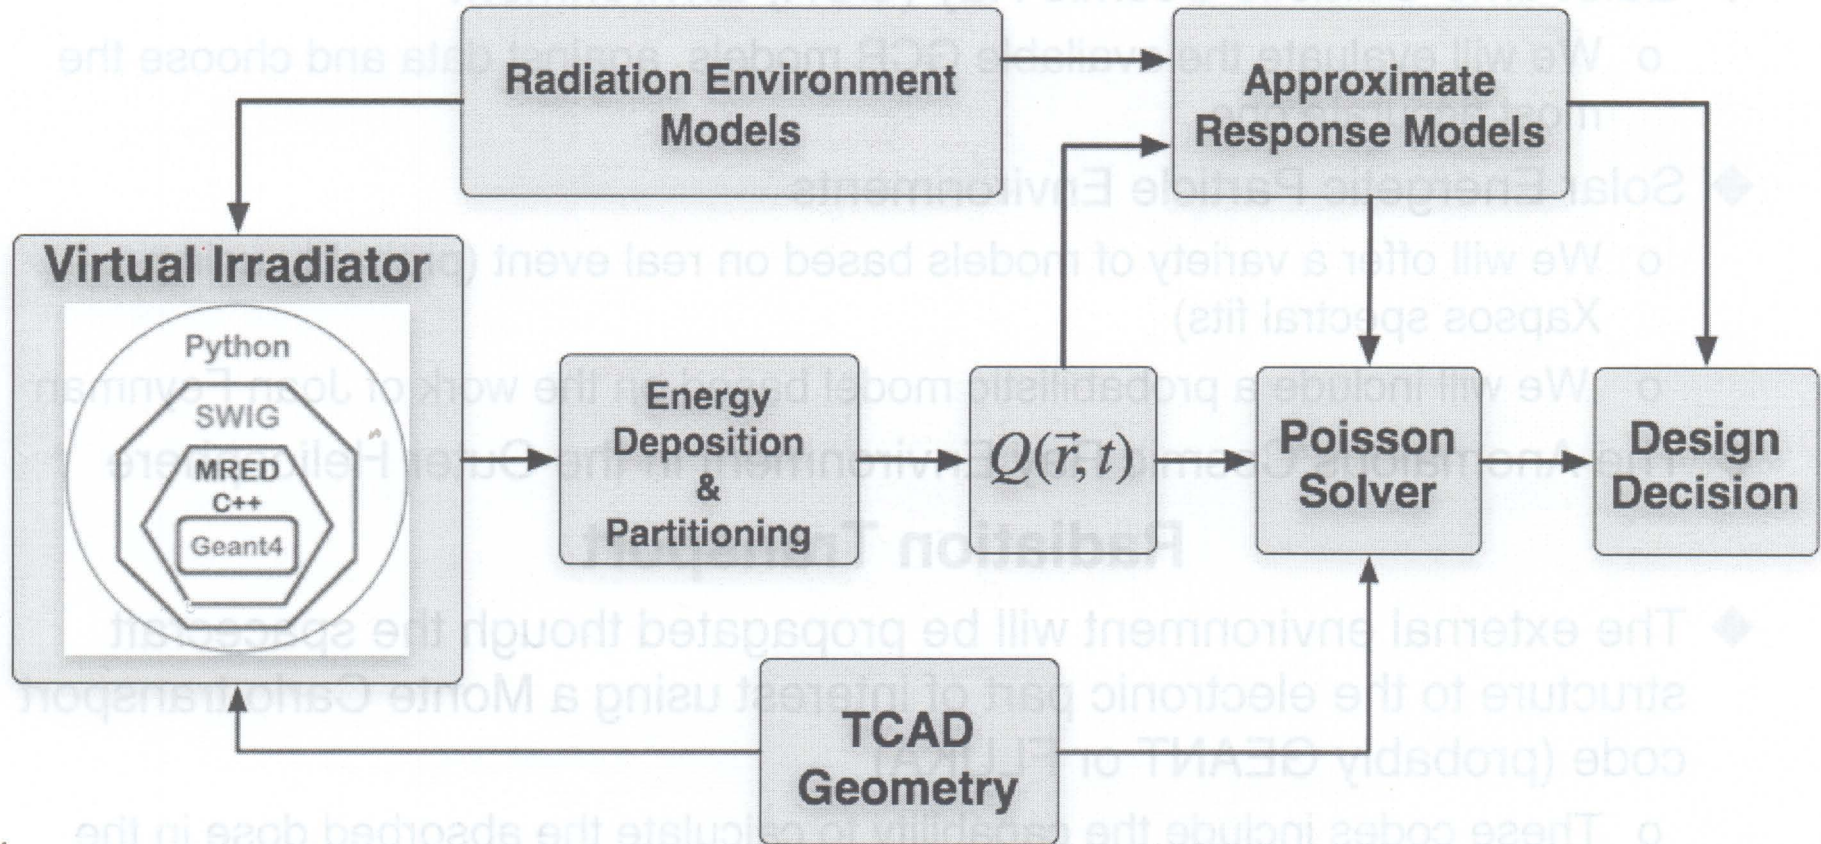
Radiation Environment Models

Approximate Response Models

Virtual Irradiator

Python

SWIG

MRED C++

Geant4

Energy Deposition & Partitioning

$Q(\vec{r},t)$

Poisson Solver

Design Decision

TCAD Geometry